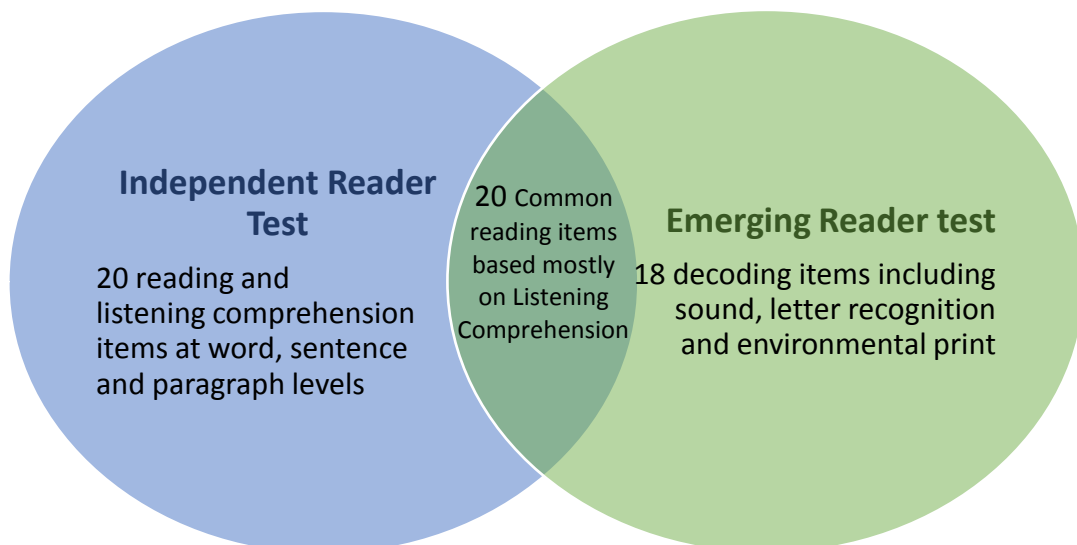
Independent Reader Test

20 reading and listening comprehension items at word, sentence and paragraph levels

20 Common reading items based mostly on Listening Comprehension

Emerging Reader test

18 decoding items including sound, letter recognition and environmental print